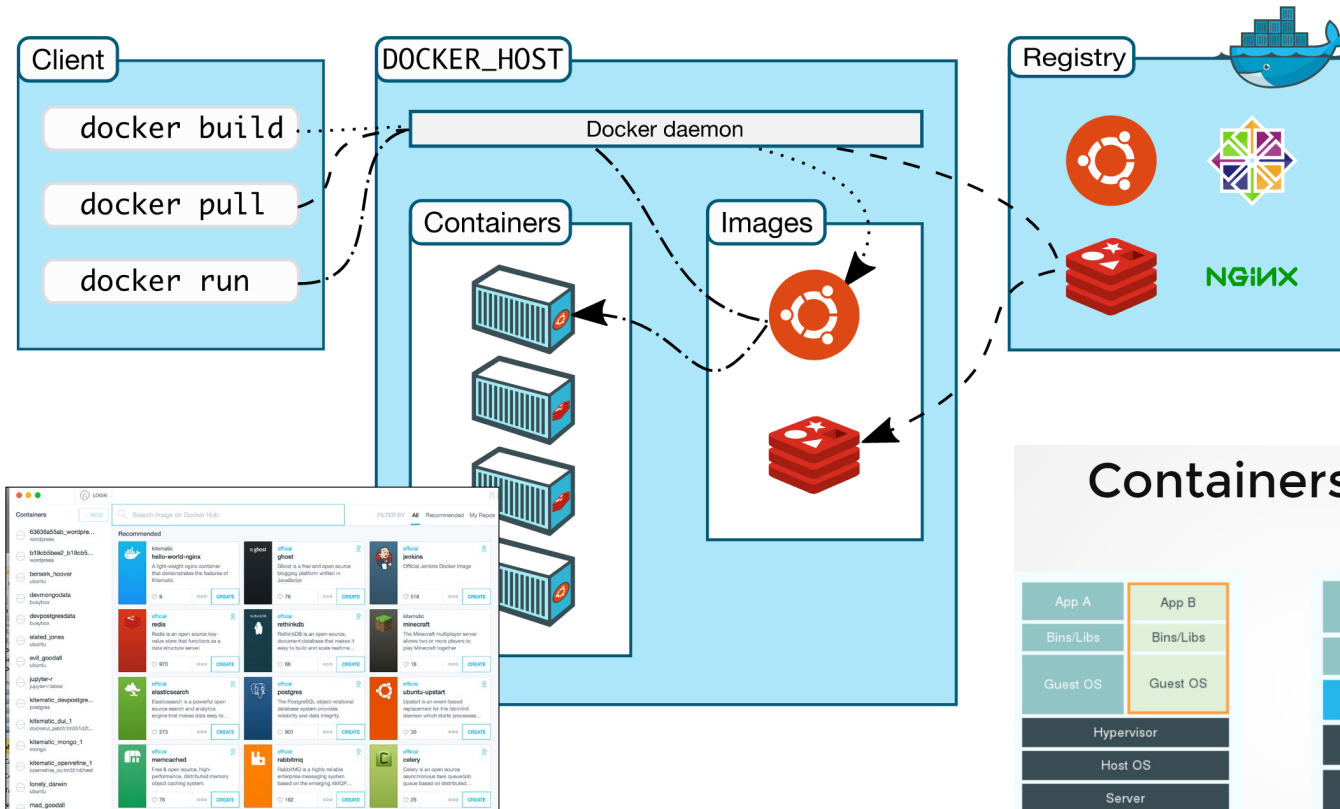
Client

docker build

docker pull

docker run

DOCKER_HOST

Docker daemon

Containers

Images

Registry

NGINX

LOGIN

Containers

+ NEW

Search Image on Docker Hub

FILTER BY All Recommended My Repos

Recommended

63638a55ab_wordpre...
wordpress

b19cb5bee2_b19cb5...
wordpress

berserk_hoover
ubuntu

devmongodata
busybox

devpostgresdata
busybox

elated_jones
ubuntu

evil_goodall
ubuntu

jupyter-r
jupyter-r:latest

kitematic_devpostgre...
postgres

kitematic_dui_1
dockerui_patch:tm351d2t...

kitematic_mongo_1
mongo

kitematic_openrefine_1
openrefine_ou:tm351d2test

lonely_darwin
ubuntu

mad_goodall

kitematic
hello-world-nginx
A light-weight nginx container that demonstrates the features of Kitematic
9 CREATE

official
ghost
Ghost is a free and open source blogging platform written in JavaScript
78 CREATE

official
jenkins
Official Jenkins Docker image
518 CREATE

official
redis
Redis is an open source key-value store that functions as a data structure server.
970 CREATE

official
rethinkdb
RethinkDB is an open-source, document database that makes it easy to build and scale realtime...
68 CREATE

kitematic
minecraft
The Minecraft multiplayer server allows two or more players to play Minecraft together
16 CREATE

official
elasticsearch
Elasticsearch is a powerful open source search and analytics engine that makes data easy to...
273 CREATE

official
postgres
The PostgreSQL object-relational database system provides reliability and data integrity.
901 CREATE

official
ubuntu-upstart
Upstart is an event-based replacement for the /sbin/init daemon which starts processes...
30 CREATE

official
memcached
Free & open source, high-performance, distributed memory object caching system.
76 CREATE

official
rabbitmq
RabbitMQ is a highly reliable enterprise messaging system based on the emerging AMQP...
162 CREATE

official
celery
Celery is an open source asynchronous task queue/job queue based on distributed...
25 CREATE

Containers

App A
Bins/Libs
Guest OS

App B
Bins/Libs
Guest OS

Hypervisor
Host OS
Server